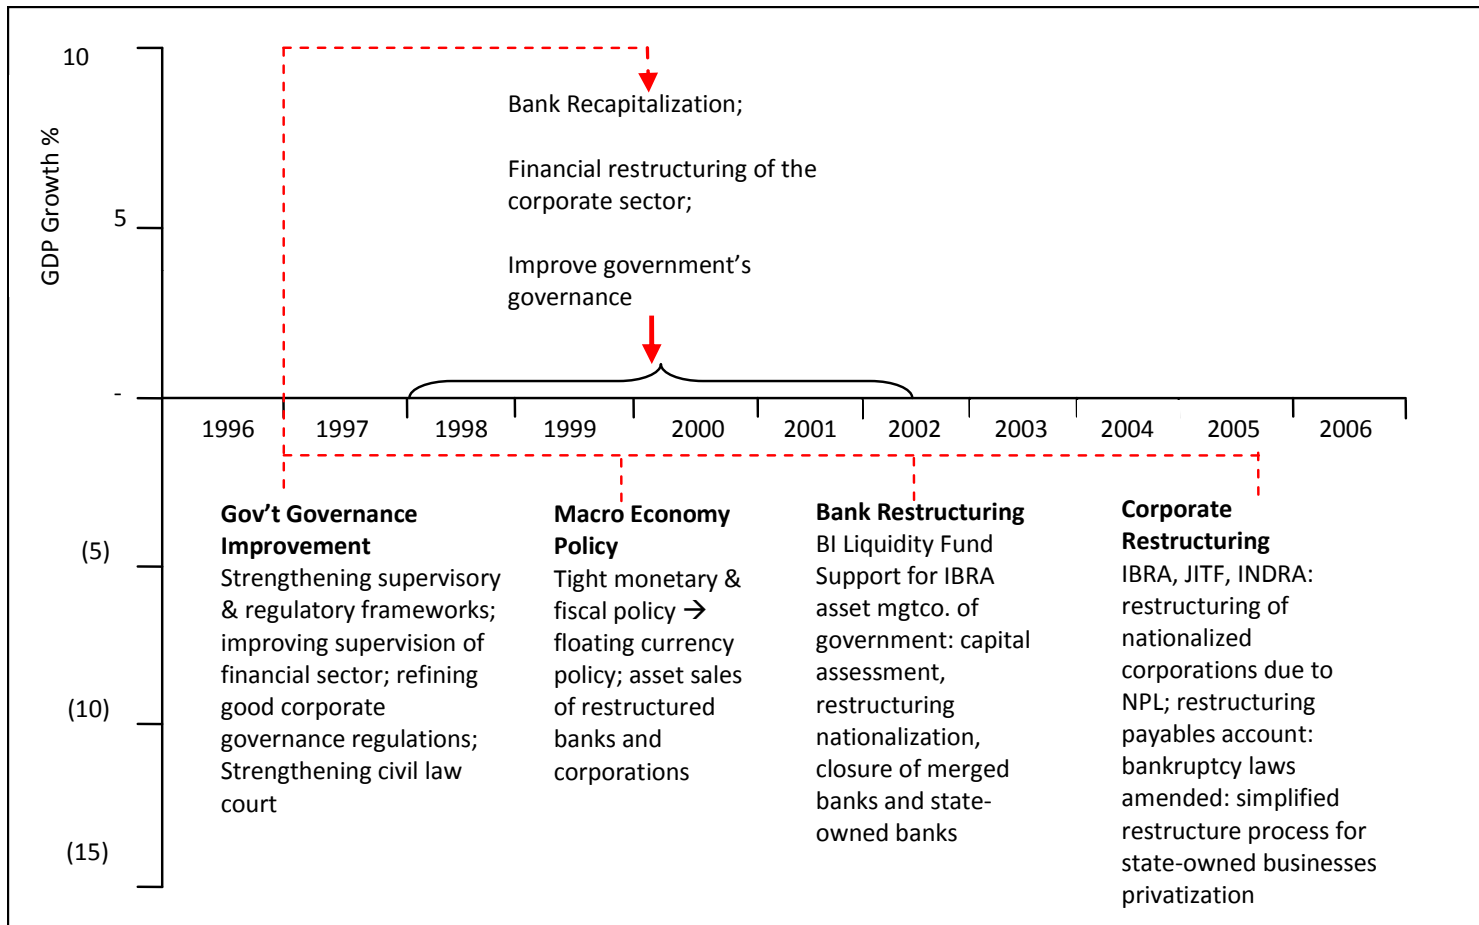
10

5

-

(5)

(10)

(15)

GDP Growth %

Bank Recapitalization;

Financial restructuring of the corporate sector;

Improve government's governance

1996 1997 1998 1999 2000 2001 2002 2003 2004 2005 2006

**Gov't Governance Improvement**
Strengthening supervisory & regulatory frameworks; improving supervision of financial sector; refining good corporate governance regulations; Strengthening civil law court

**Macro Economy Policy**
Tight monetary & fiscal policy → floating currency policy; asset sales of restructured banks and corporations

**Bank Restructuring**
BI Liquidity Fund Support for IBRA asset mgtco. of government: capital assessment, restructuring nationalization, closure of merged banks and state-owned banks

**Corporate Restructuring**
IBRA, JITF, INDRA: restructuring of nationalized corporations due to NPL; restructuring payables account: bankruptcy laws amended: simplified restructure process for state-owned businesses privatization